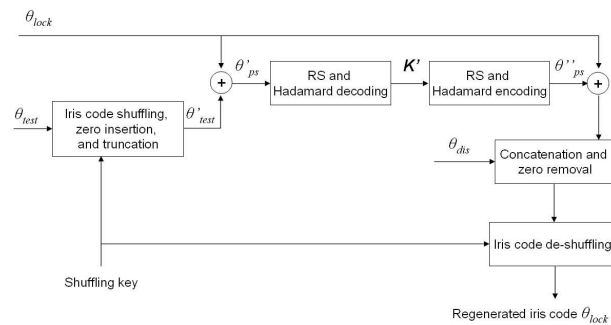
$\theta_{lock}$

$\theta'_{ps}$

RS and Hadamard decoding

$K'$

RS and Hadamard encoding

$\theta''_{ps}$

$\theta_{test}$

Iris code shuffling, zero insertion, and truncation

$\theta'_{test}$

$\theta_{dis}$

Concatenation and zero removal

Iris code de-shuffling

Shuffling key

Regenerated iris code $\theta_{lock}$